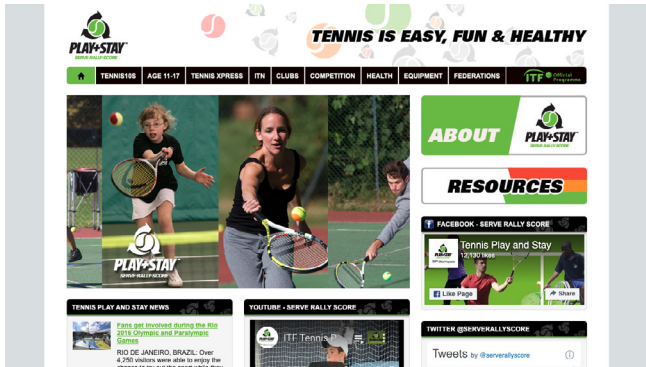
PLAY+STAY
SERVE RALLY SCORE

TENNIS IS EASY, FUN & HEALTHY

TENNIS10S | AGE 11-17 | TENNIS XPRESS | ITN | CLUBS | COMPETITION | HEALTH | EQUIPMENT | FEDERATIONS | ITF Official Programme

PLAY+STAY
SERVE RALLY SCORE

ABOUT
PLAY+STAY
SERVE RALLY SCORE

RESOURCES

FACEBOOK - SERVE RALLY SCORE

Tennis Play and Stay
12,130 likes

Like Page
Share

TENNIS PLAY AND STAY NEWS

Fans get involved during the Rio 2016 Olympic and Paralympic Games

RIO DE JANEIRO, BRAZIL: Over 4,250 visitors were able to enjoy the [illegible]

YOUTUBE - SERVE RALLY SCORE

ITF Tennis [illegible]

TWITTER @SERVERALLYSCORE

Tweets by @serverallyscore